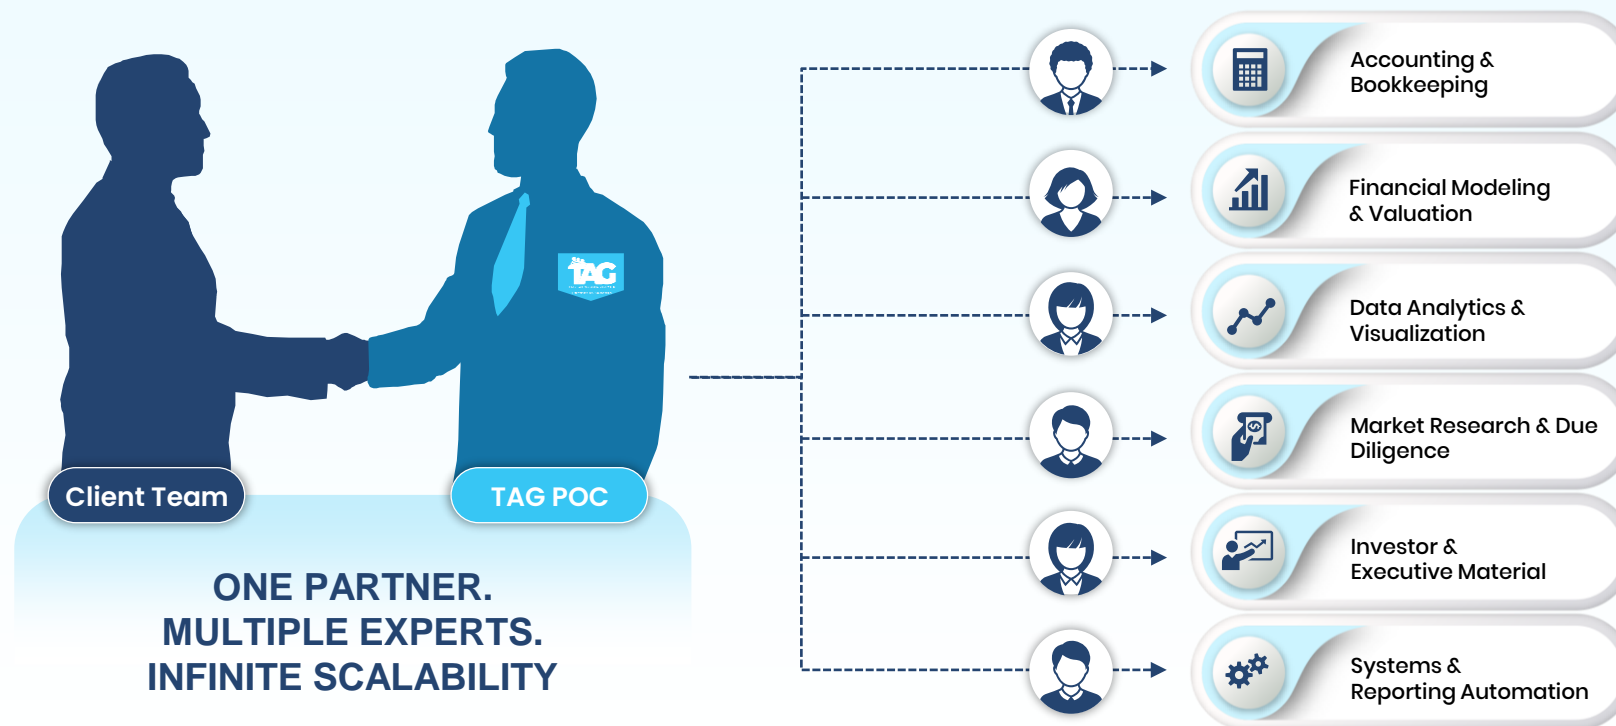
TAG

Client Team

TAG POC

ONE PARTNER.
MULTIPLE EXPERTS.
INFINITE SCALABILITY

Accounting & Bookkeeping

Financial Modeling & Valuation

Data Analytics & Visualization

Market Research & Due Diligence

Investor & Executive Material

Systems & Reporting Automation